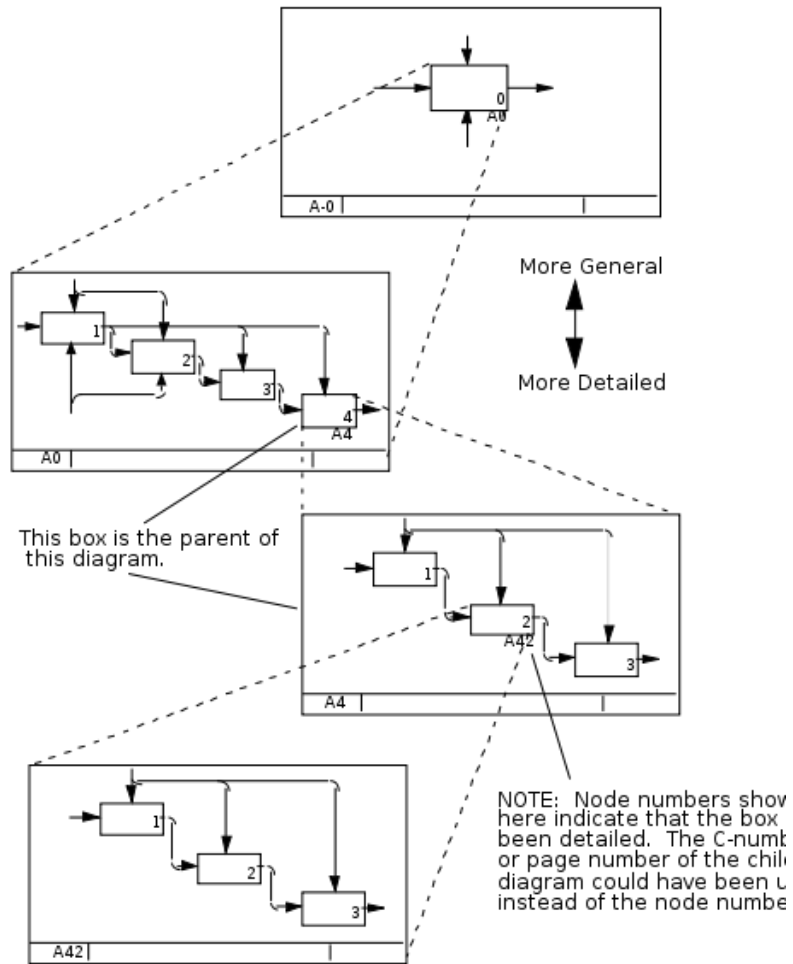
0
A0

A-0

More General

More Detailed

1
2
3
4
A4

A0

This box is the parent of this diagram.

1
2
A42
3

A4

1
2
3

A42

NOTE: Node numbers show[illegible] here indicate that the box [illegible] been detailed. The C-numb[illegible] or page number of the chil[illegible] diagram could have been u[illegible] instead of the node numbe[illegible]